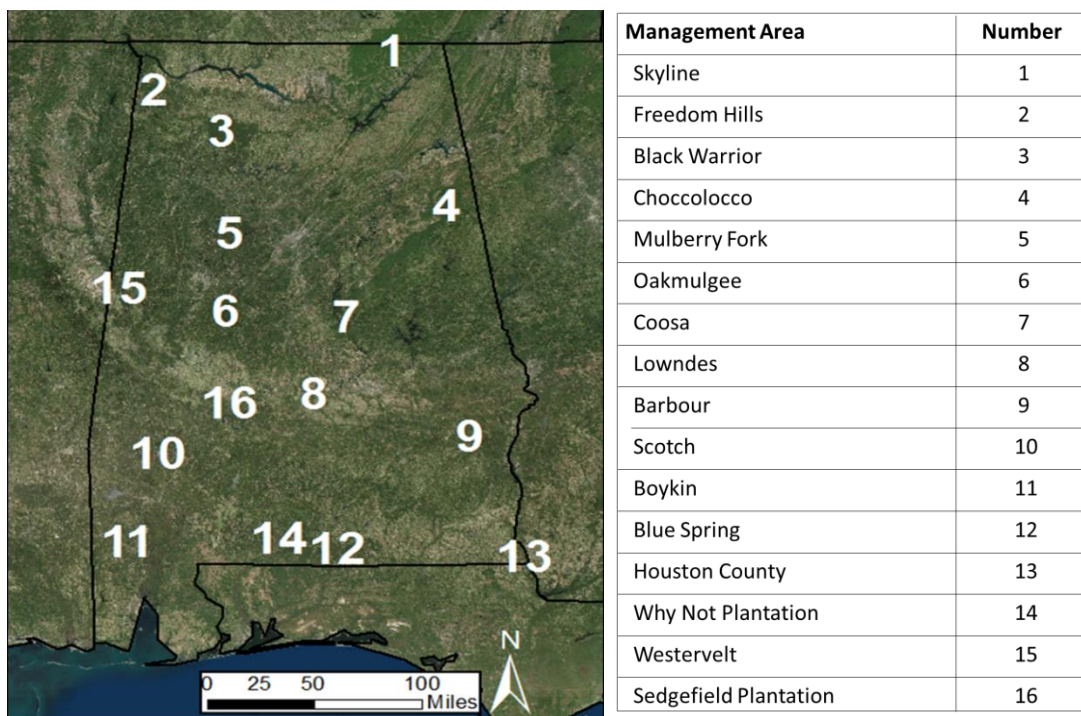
1
2
3
4
5
15
6
7
16
8
9
10
11
14
12
13
N
0 25 50 100 Miles

| Management Area | Number |
|---|---|
| Skyline | 1 |
| Freedom Hills | 2 |
| Black Warrior | 3 |
| Choccolocco | 4 |
| Mulberry Fork | 5 |
| Oakmulgee | 6 |
| Coosa | 7 |
| Lowndes | 8 |
| Barbour | 9 |
| Scotch | 10 |
| Boykin | 11 |
| Blue Spring | 12 |
| Houston County | 13 |
| Why Not Plantation | 14 |
| Westervelt | 15 |
| Sedgefield Plantation | 16 |